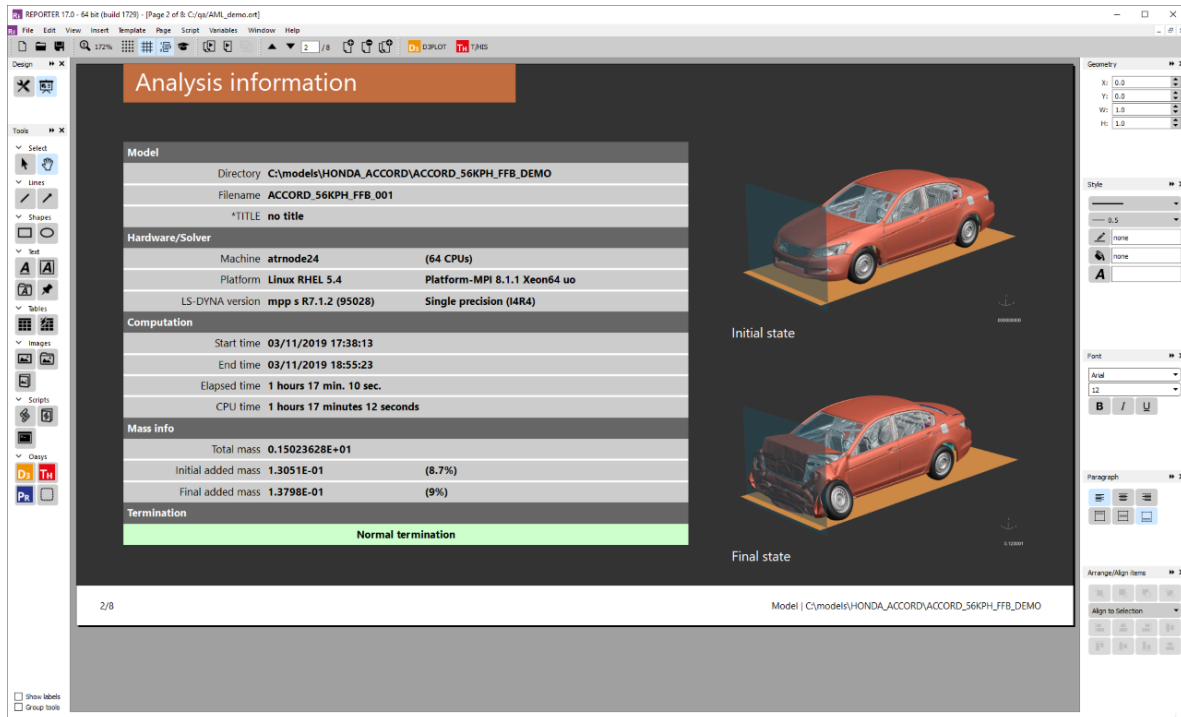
REPORTER 17.0 - 64 bit (build 1729) - [Page 2 of 8: C:/qa/AML_demo.ort]

File Edit View Insert Template Page Script Variables Window Help

172% 2 /8 D3PLOT T/HIS

Design

Tools

Select

Lines

Shapes

Text

Tables

Images

Scripts

Oasys

Show labels
Group tools

Analysis information

| Model | | |
|---|---|---|
| Directory | C:\models\HONDA_ACCORD\ACCORD_56KPH_FFB_DEMO | |
| Filename | ACCORD_56KPH_FFB_001 | |
| *TITLE | no title | |
| Hardware/Solver | | |
| Machine | atrnode24 | (64 CPUs) |
| Platform | Linux RHEL 5.4 | Platform-MPI 8.1.1 Xeon64 uo |
| LS-DYNA version | mpp s R7.1.2 (95028) | Single precision (I4R4) |
| Computation | | |
| Start time | 03/11/2019 17:38:13 | |
| End time | 03/11/2019 18:55:23 | |
| Elapsed time | 1 hours 17 min. 10 sec. | |
| CPU time | 1 hours 17 minutes 12 seconds | |
| Mass info | | |
| Total mass | 0.15023628E+01 | |
| Initial added mass | 1.3051E-01 | (8.7%) |
| Final added mass | 1.3798E-01 | (9%) |
| Termination | | |
| Normal termination | | |

0.000000

Initial state

0.120001

Final state

2/8

Model | C:\models\HONDA_ACCORD\ACCORD_56KPH_FFB_DEMO

Geometry
X: 0.0
Y: 0.0
W: 1.0
H: 1.0

Style
0.5
none
none

Font
Arial
12
B I U

Paragraph

Arrange/Align items
Align to Selection